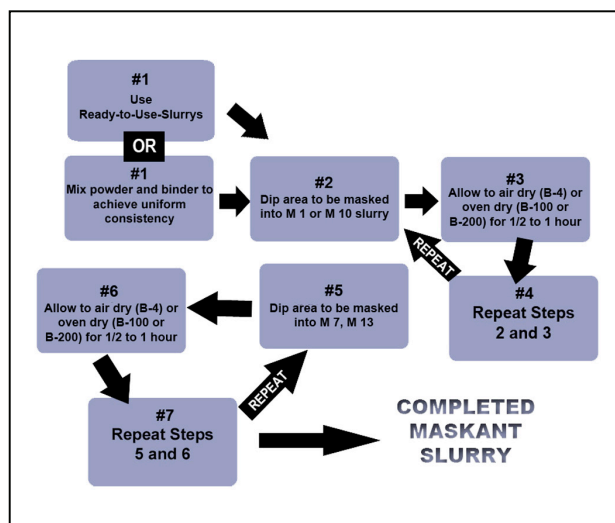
#1
Use
Ready-to-Use-Slurrys

OR

#1
Mix powder and binder to achieve uniform consistency

#2
Dip area to be masked into M 1 or M 10 slurry

#3
Allow to air dry (B-4) or oven dry (B-100 or B-200) for 1/2 to 1 hour

REPEAT

#4
Repeat Steps
2 and 3

#5
Dip area to be masked into M 7, M 13

#6
Allow to air dry (B-4) or oven dry (B-100 or B-200) for 1/2 to 1 hour

REPEAT

#7
Repeat Steps
5 and 6

COMPLETED
MASKANT
SLURRY